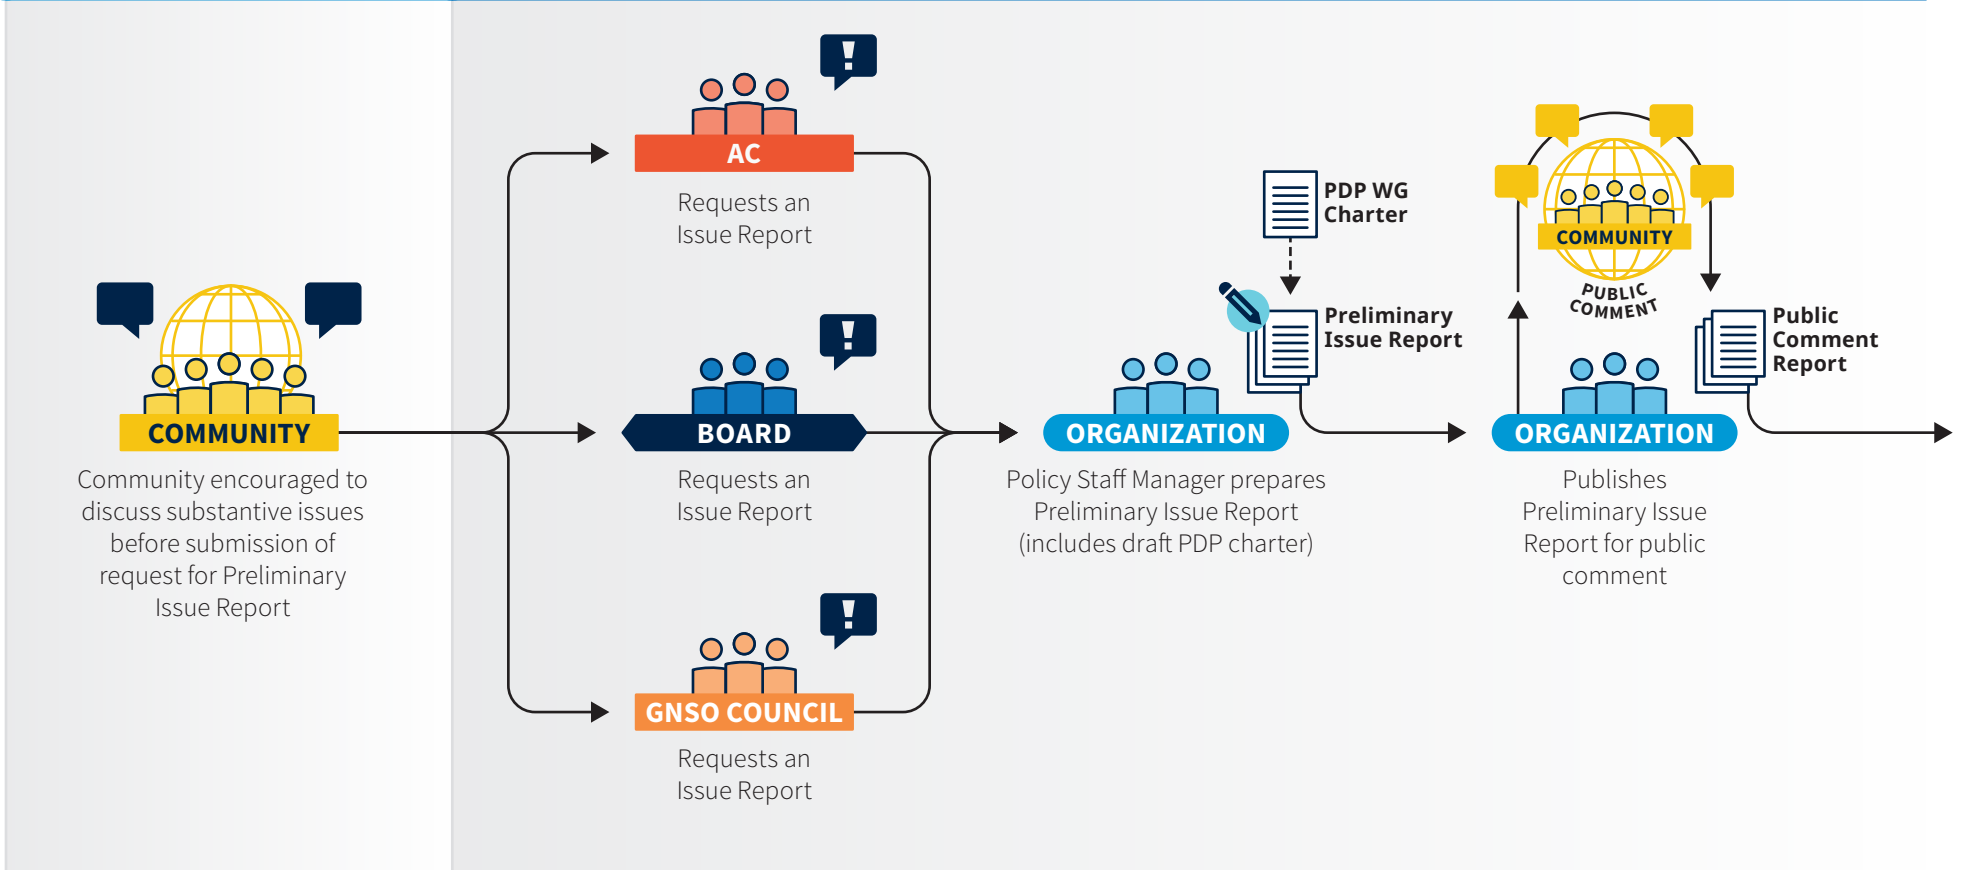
COMMUNITY

Community encouraged to discuss substantive issues before submission of request for Preliminary Issue Report

AC

Requests an Issue Report

BOARD

Requests an Issue Report

GNSO COUNCIL

Requests an Issue Report

PDP WG Charter

Preliminary Issue Report

ORGANIZATION

Policy Staff Manager prepares Preliminary Issue Report (includes draft PDP charter)

COMMUNITY

PUBLIC COMMENT

Public Comment Report

ORGANIZATION

Publishes Preliminary Issue Report for public comment